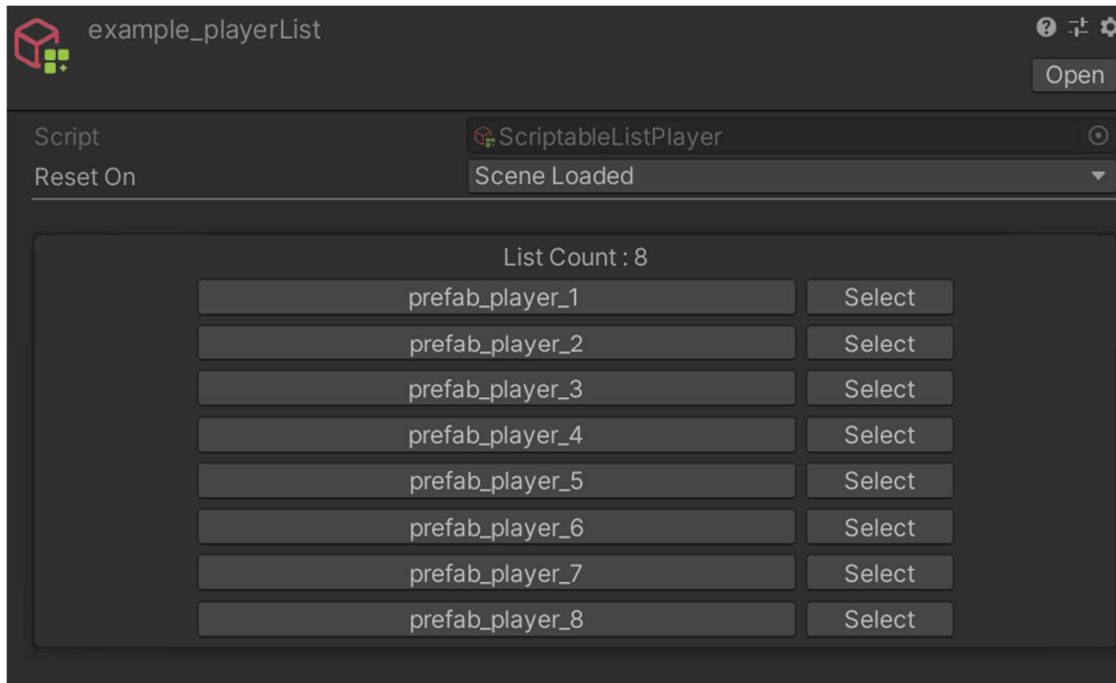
example_playerList

Open

Script ScriptableListPlayer

Reset On Scene Loaded

List Count : 8

prefab_player_1 Select
prefab_player_2 Select
prefab_player_3 Select
prefab_player_4 Select
prefab_player_5 Select
prefab_player_6 Select
prefab_player_7 Select
prefab_player_8 Select